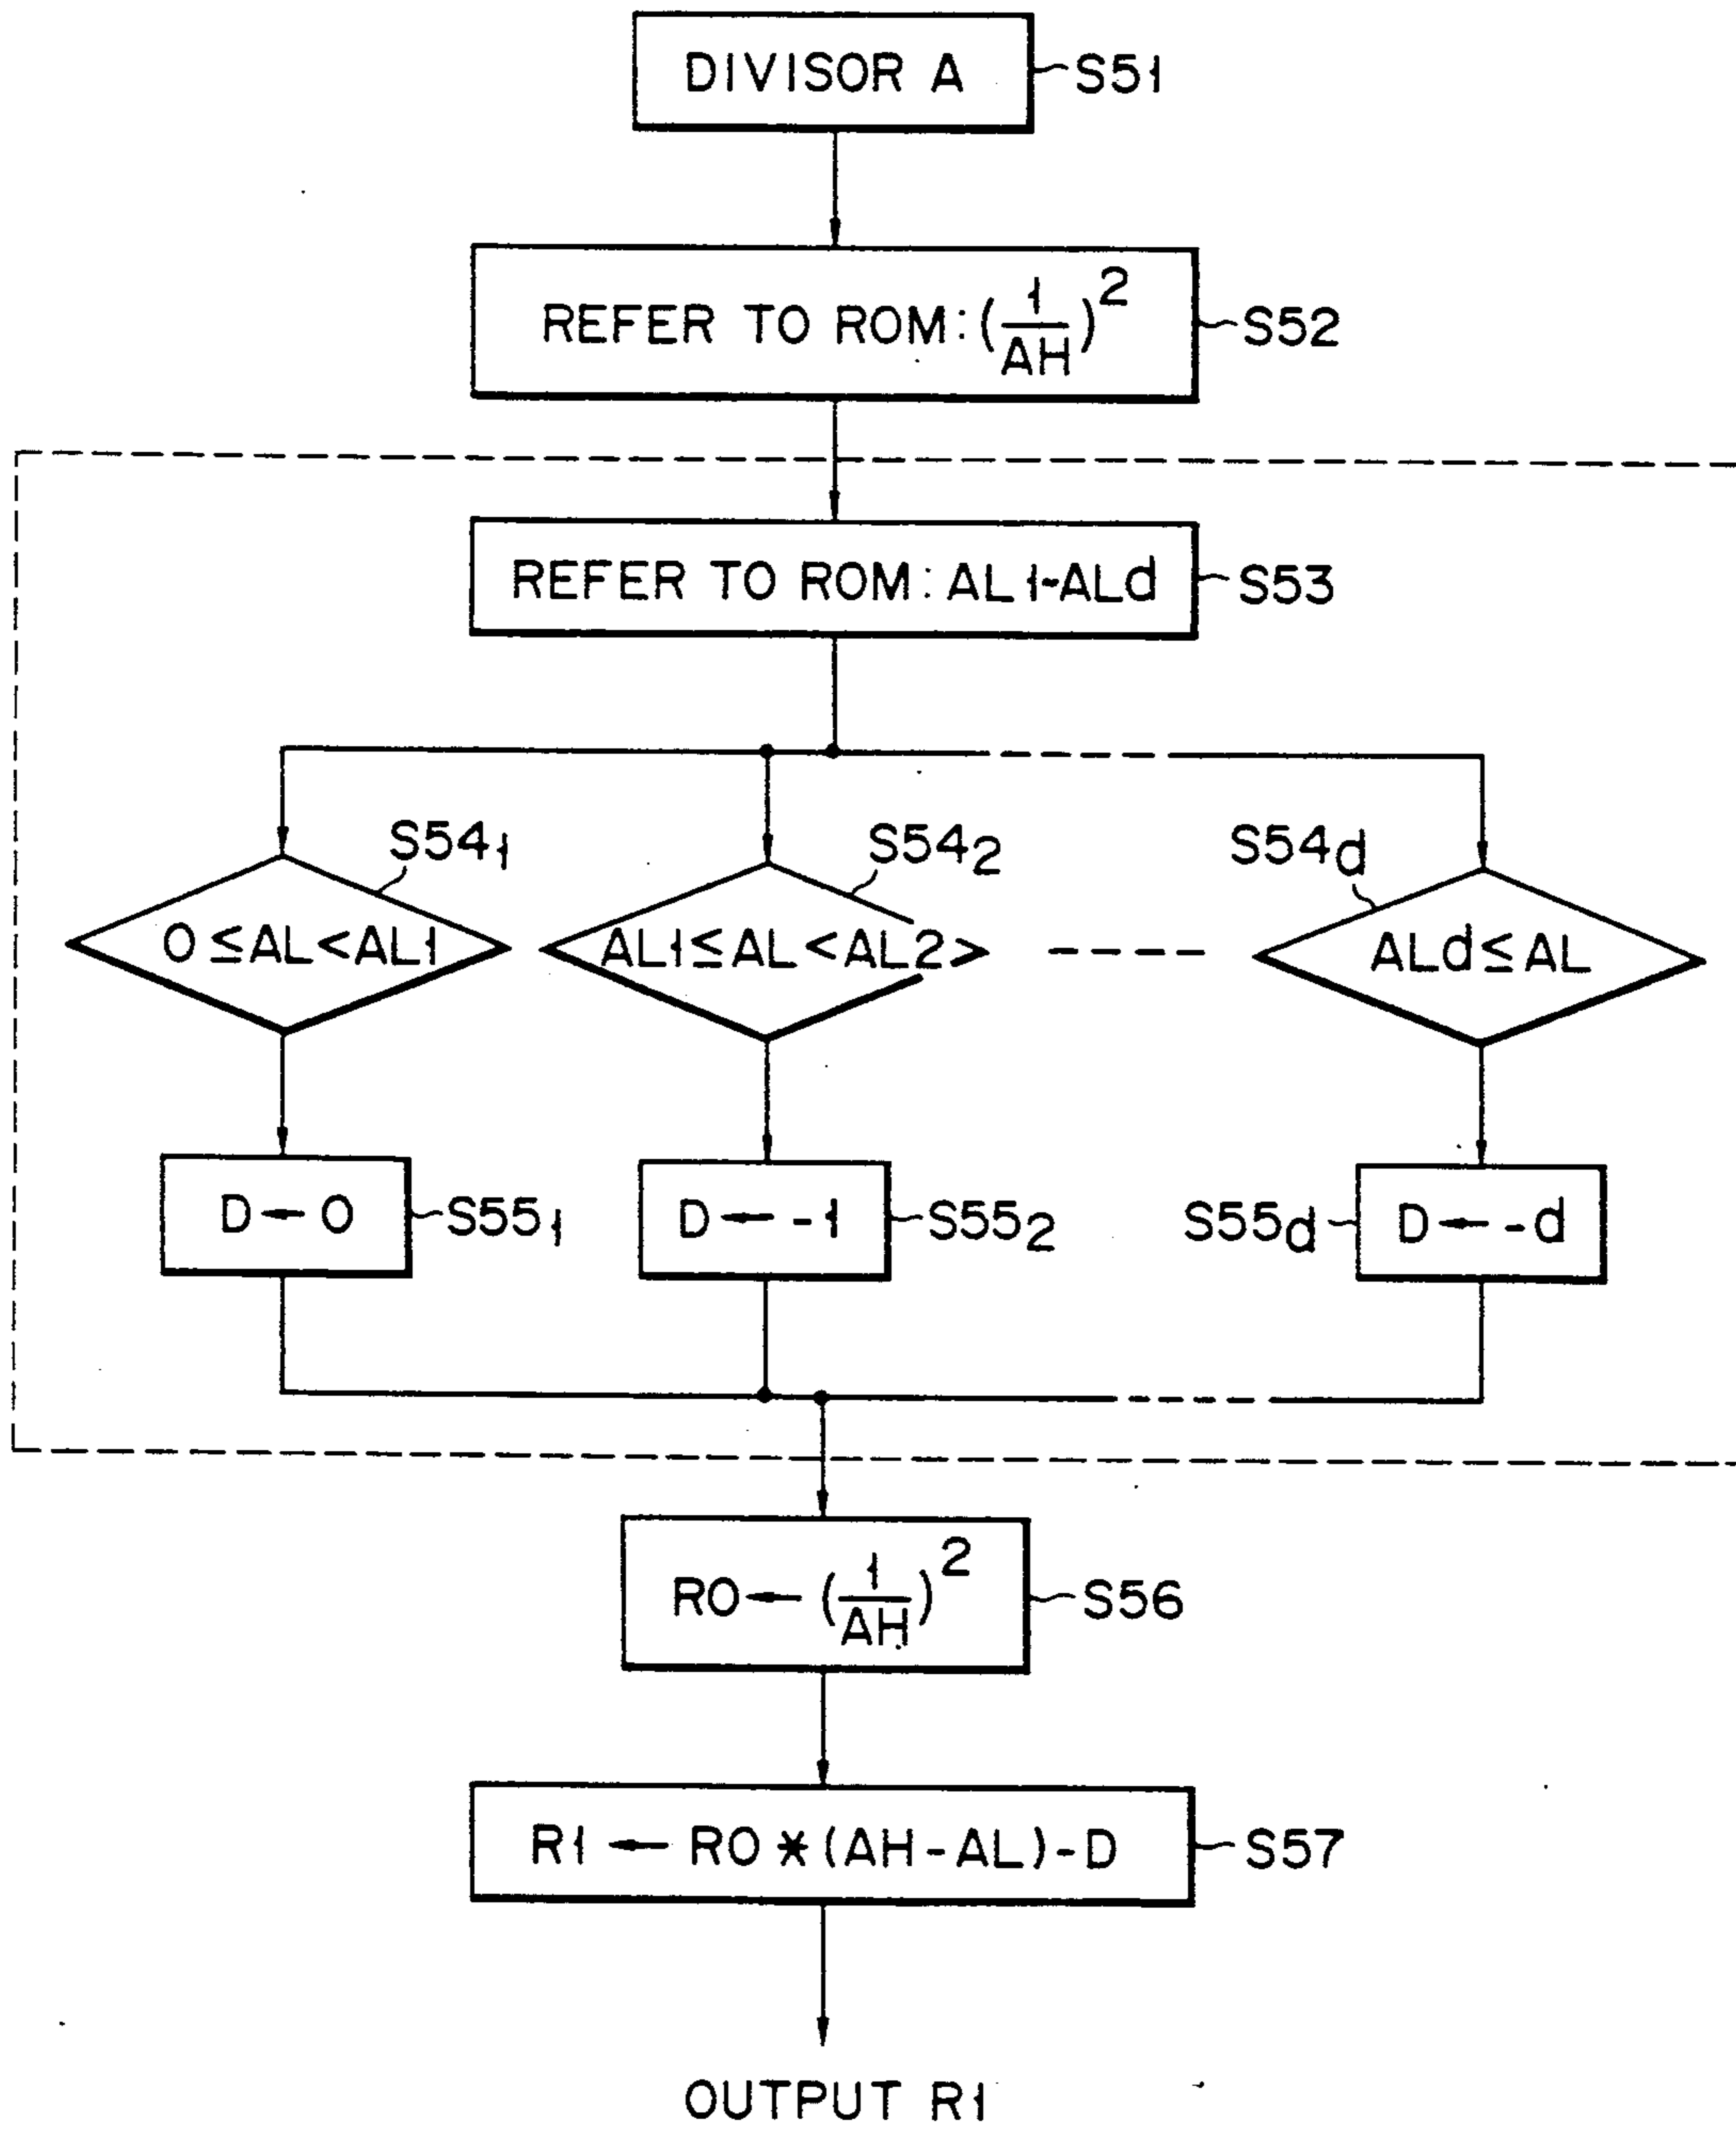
DIVISOR A ~S51

REFER TO ROM: $(\frac{1}{AH})^2$ ~S52

REFER TO ROM: AL1-ALd ~S53

$S54_1$
$0 \leq AL < AL1$

$S54_2$
$AL1 \leq AL < AL2 >$

----

$S54_d$
$ALd \leq AL$

$D \leftarrow 0$ ~$S55_1$

$D \leftarrow -1$ ~$S55_2$

$S55_d$ ~ $D \leftarrow -d$

$R0 \leftarrow (\frac{1}{AH})^2$ ~S56

$R1 \leftarrow R0 * (AH-AL)-D$ ~S57

OUTPUT R1